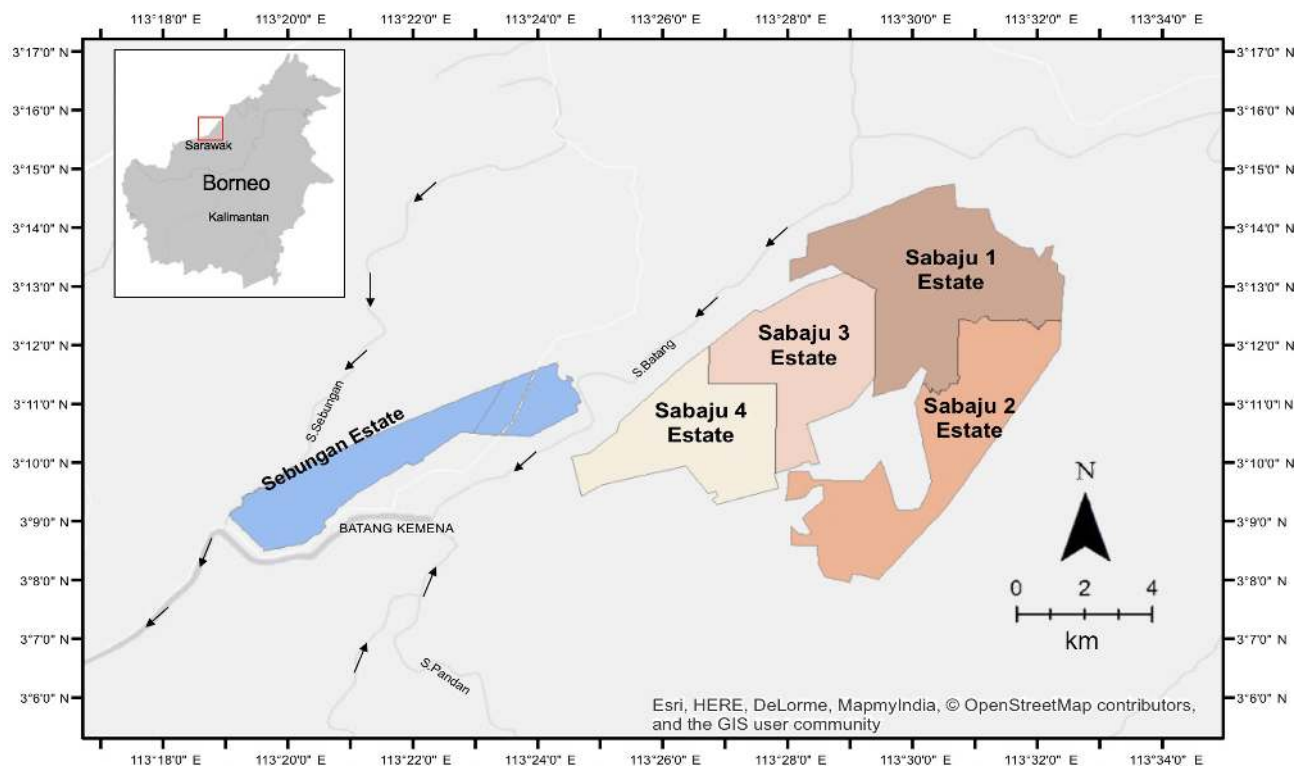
113°18'0" E 113°20'0" E 113°22'0" E 113°24'0" E 113°26'0" E 113°28'0" E 113°30'0" E 113°32'0" E 113°34'0" E

3°17'0" N
3°16'0" N
3°15'0" N
3°14'0" N
3°13'0" N
3°12'0" N
3°11'0" N
3°10'0" N
3°9'0" N
3°8'0" N
3°7'0" N
3°6'0" N

3°17'0" N
3°16'0" N
3°15'0" N
3°14'0" N
3°13'0" N
3°12'0" N
3°11'0" N
3°10'0" N
3°9'0" N
3°8'0" N
3°7'0" N
3°6'0" N

Sarawak
Borneo
Kalimantan

Sabaju 1 Estate
Sabaju 3 Estate
Sabaju 4 Estate
Sabaju 2 Estate
S.Batang
S.Sebungan
Sebungan Estate
BATANG KEMENA
S.Pandan

N
0 2 4
km

Esri, HERE, DeLorme, MapmyIndia, © OpenStreetMap contributors, and the GIS user community

113°18'0" E 113°20'0" E 113°22'0" E 113°24'0" E 113°26'0" E 113°28'0" E 113°30'0" E 113°32'0" E 113°34'0" E